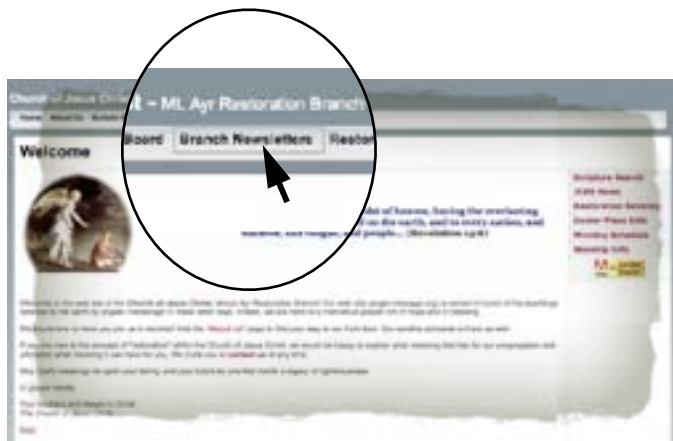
Church of Jesus Christ – Mt. Ayr Restoration Branch

Home About Us

Board Branch Newsletters Restor

Welcome

...idst of heaven, having the everlasting ...on the earth, and to every nation, and kindred, and tongue, and people... (Revelation 14:6)

Scripture Search
KJV News
Restoration Serenity
Center Place Info
Worship Schedule
Meeting Info

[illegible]

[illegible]

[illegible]

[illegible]

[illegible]

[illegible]

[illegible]

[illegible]